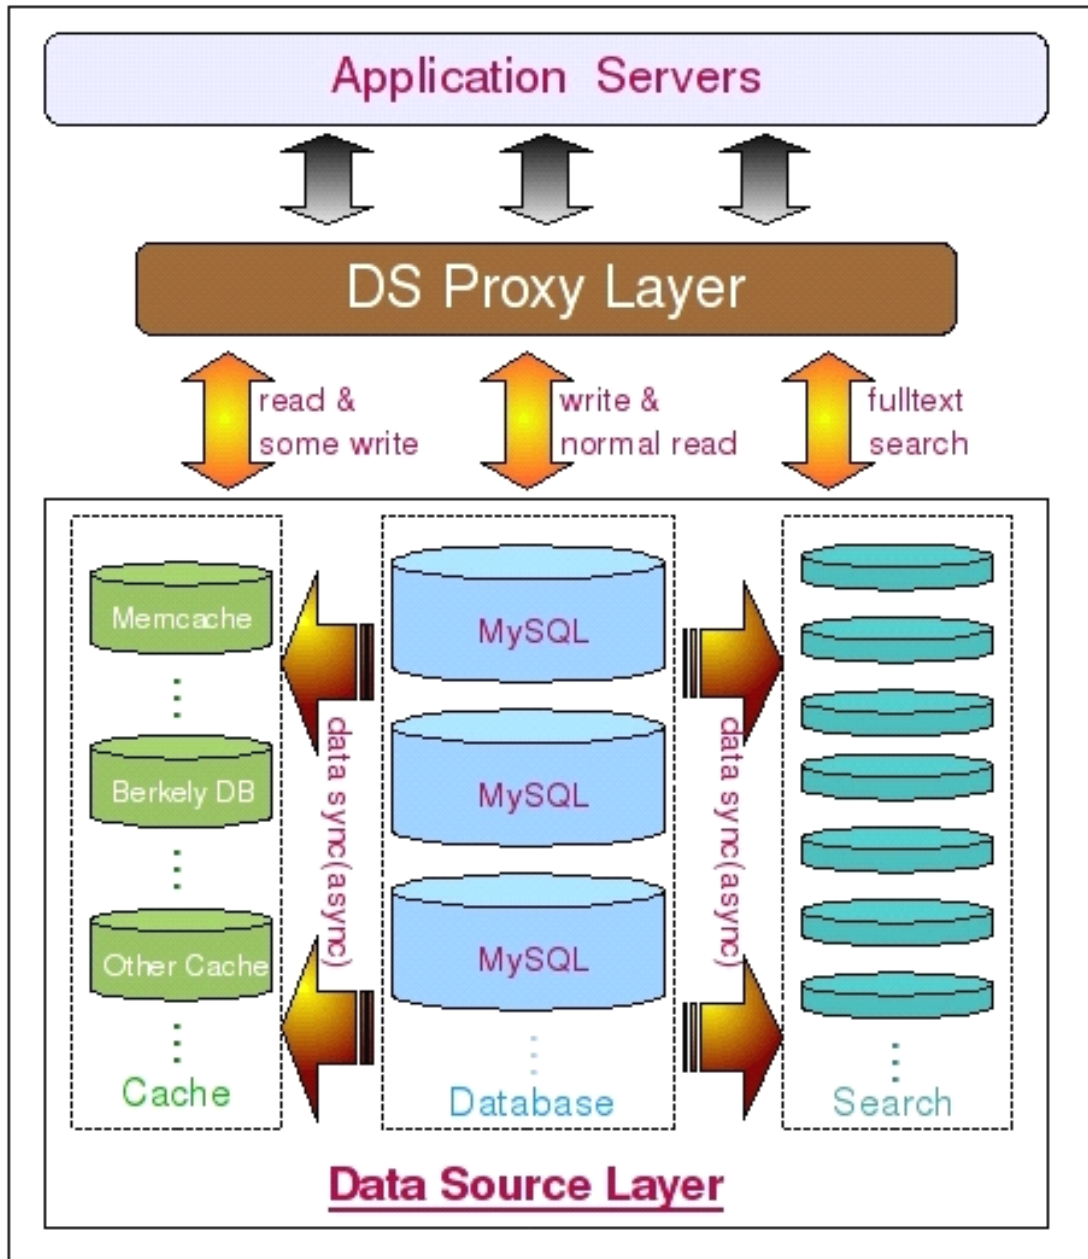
Application Servers

DS Proxy Layer

read & some write

write & normal read

fulltext search

Memcache

Berkely DB

Other Cache

Cache

data sync(async)

MySQL

MySQL

MySQL

Database

data sync(async)

Search

Data Source Layer